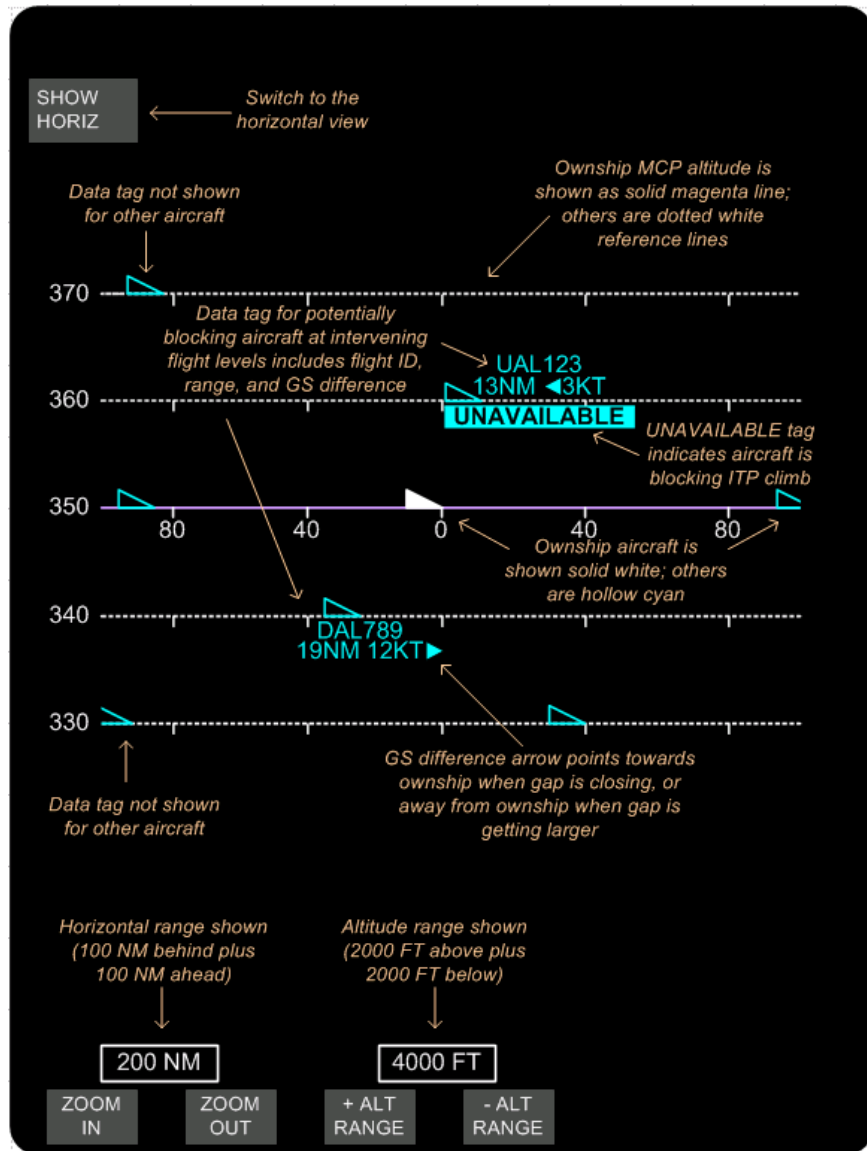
SHOW HORIZ

Switch to the horizontal view

Ownship MCP altitude is shown as solid magenta line; others are dotted white reference lines

Data tag not shown for other aircraft

370

Data tag for potentially blocking aircraft at intervening flight levels includes flight ID, range, and GS difference

UAL123
13NM ◀3KT

360

UNAVAILABLE

UNAVAILABLE tag indicates aircraft is blocking ITP climb

350

80 40 0 40 80

Ownship aircraft is shown solid white; others are hollow cyan

340

DAL789
19NM 12KT▶

330

GS difference arrow points towards ownship when gap is closing, or away from ownship when gap is getting larger

Data tag not shown for other aircraft

Horizontal range shown (100 NM behind plus 100 NM ahead)

Altitude range shown (2000 FT above plus 2000 FT below)

200 NM

4000 FT

ZOOM IN

ZOOM OUT

+ ALT RANGE

- ALT RANGE